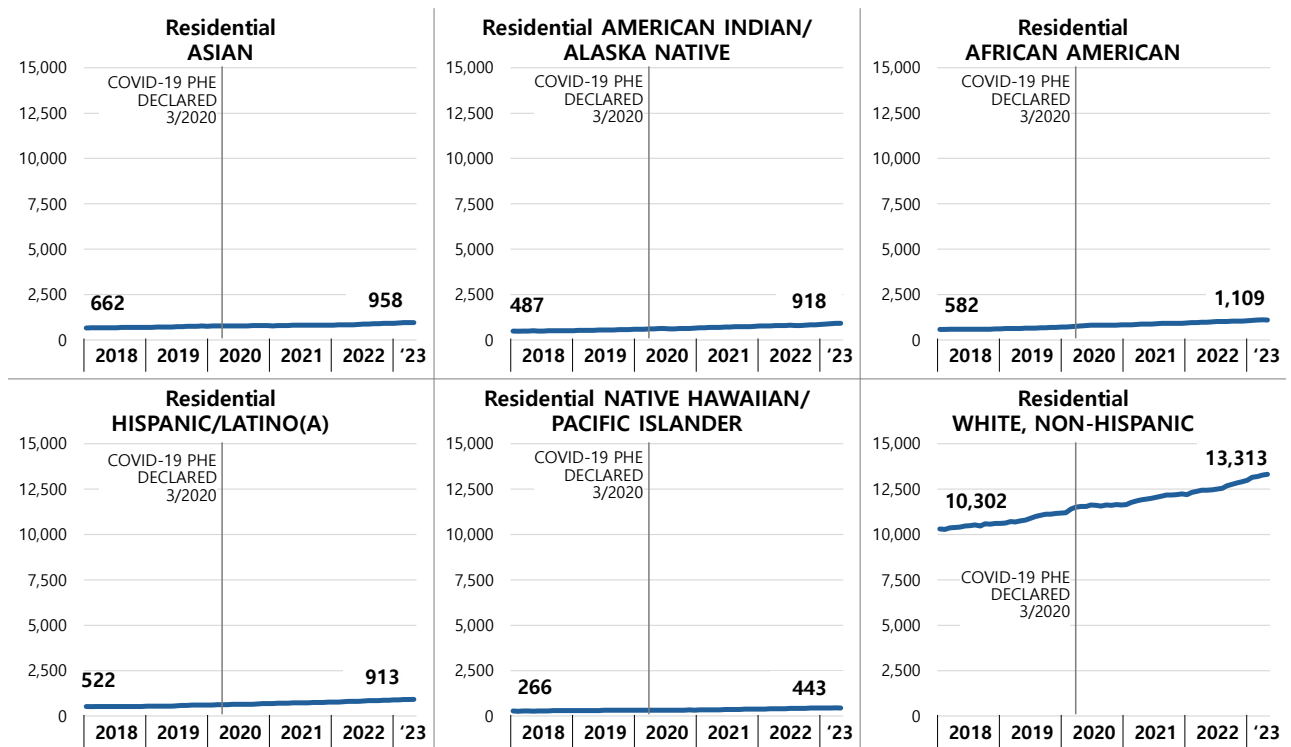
Residential
ASIAN

15,000
12,500
10,000
7,500
5,000
2,500
0

COVID-19 PHE DECLARED 3/2020

662
958

2018 2019 2020 2021 2022 '23

Residential AMERICAN INDIAN/
ALASKA NATIVE

15,000
12,500
10,000
7,500
5,000
2,500
0

COVID-19 PHE DECLARED 3/2020

487
918

2018 2019 2020 2021 2022 '23

Residential
AFRICAN AMERICAN

15,000
12,500
10,000
7,500
5,000
2,500
0

COVID-19 PHE DECLARED 3/2020

582
1,109

2018 2019 2020 2021 2022 '23

Residential
HISPANIC/LATINO(A)

15,000
12,500
10,000
7,500
5,000
2,500
0

COVID-19 PHE DECLARED 3/2020

522
913

2018 2019 2020 2021 2022 '23

Residential NATIVE HAWAIIAN/
PACIFIC ISLANDER

15,000
12,500
10,000
7,500
5,000
2,500
0

COVID-19 PHE DECLARED 3/2020

266
443

2018 2019 2020 2021 2022 '23

Residential
WHITE, NON-HISPANIC

15,000
12,500
10,000
7,500
5,000
2,500
0

10,302
13,313

COVID-19 PHE DECLARED 3/2020

2018 2019 2020 2021 2022 '23